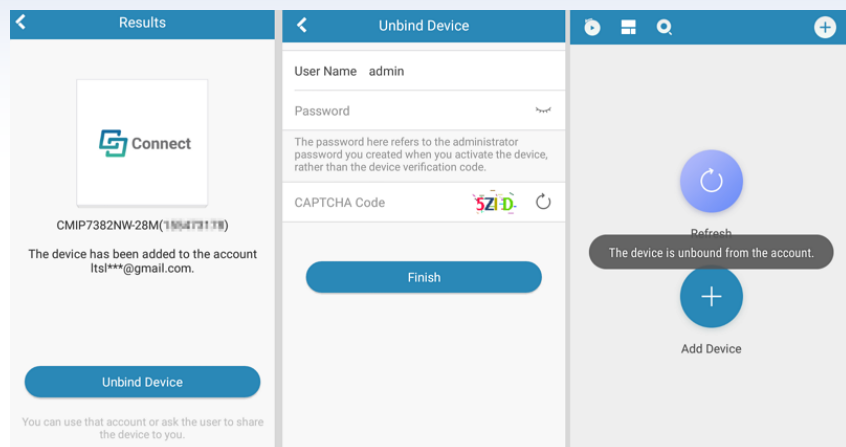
Results

Connect

CMIP7382NW-28M([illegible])

The device has been added to the account ltsl***@gmail.com.

Unbind Device

You can use that account or ask the user to share the device to you.

Unbind Device

User Name admin

Password

The password here refers to the administrator password you created when you activate the device, rather than the device verification code.

CAPTCHA Code 5ZID

Finish

Refresh

The device is unbound from the account.

Add Device